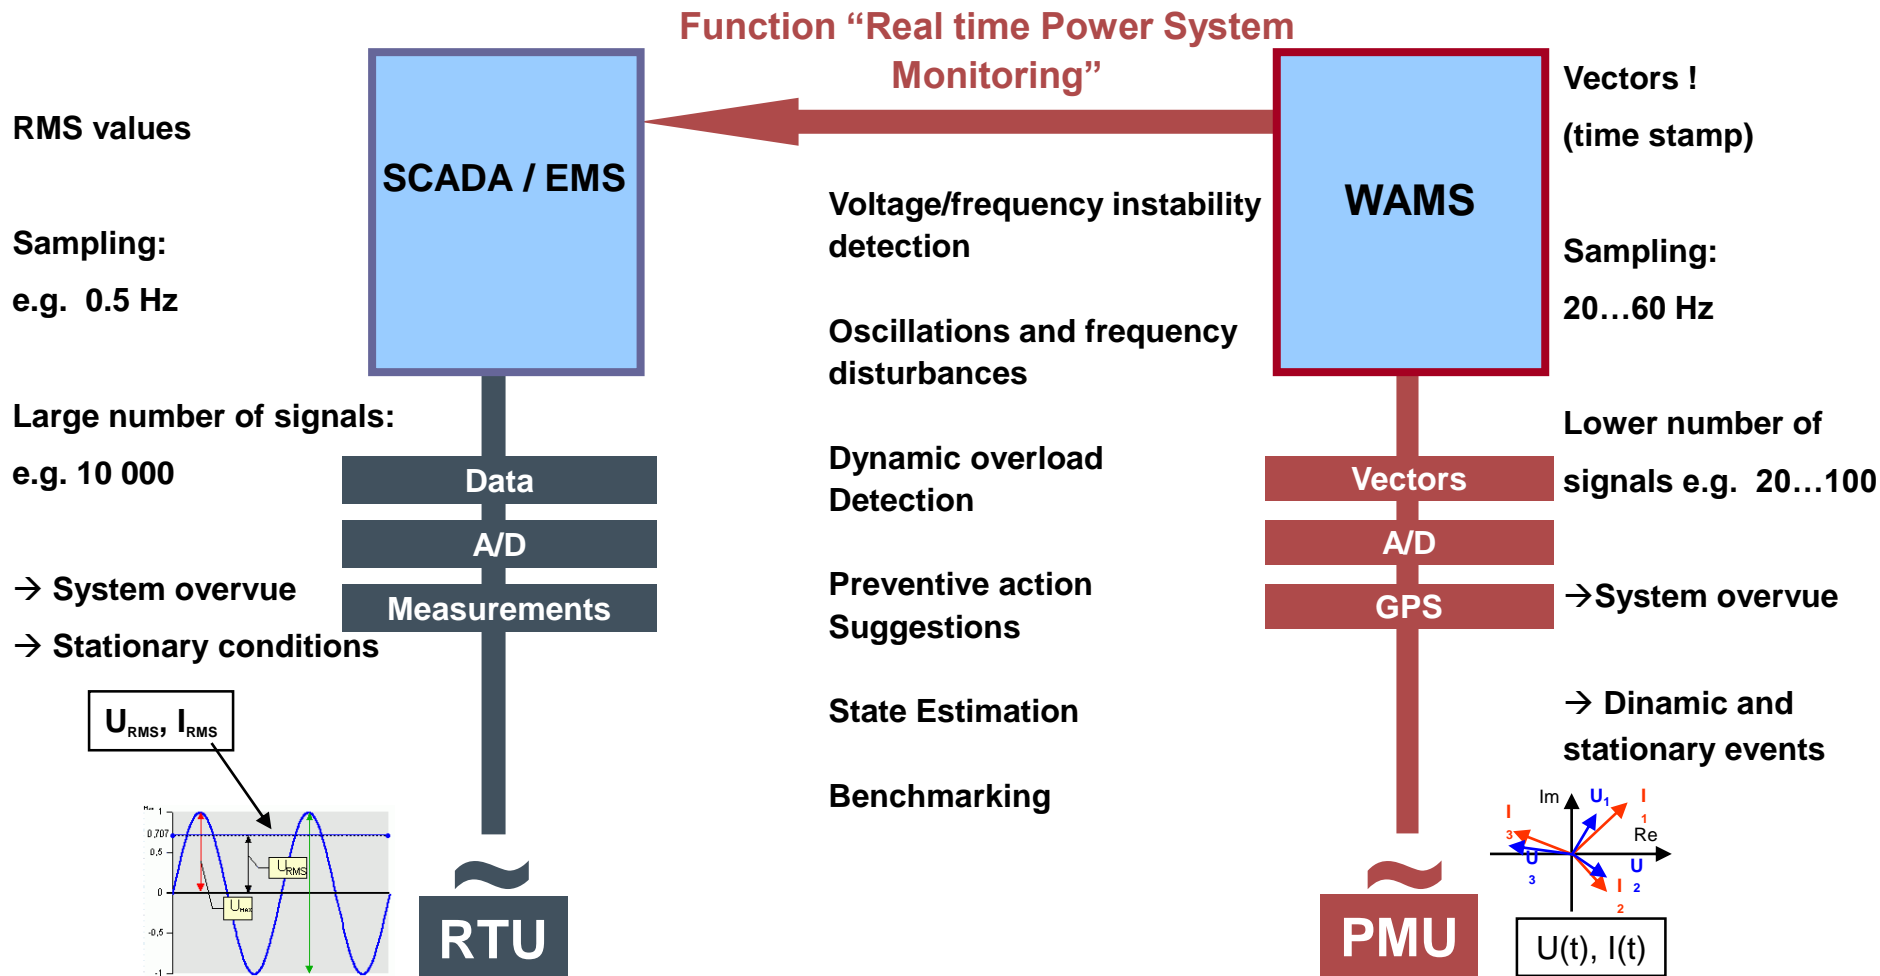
Function “Real time Power System Monitoring”

RMS values

Sampling:

e.g. 0.5 Hz

Large number of signals:

e.g. 10 000

→ System overvue

→ Stationary conditions

SCADA / EMS

Data

A/D

Measurements

RTU

$U_{RMS}$, $I_{RMS}$

1

0,707

0,5

0

-0,5

-1

$U_{RMS}$

$U_{Max}$

Voltage/frequency instability detection

Oscillations and frequency disturbances

Dynamic overload Detection

Preventive action Suggestions

State Estimation

Benchmarking

WAMS

Vectors

A/D

GPS

PMU

Vectors !

(time stamp)

Sampling:

20…60 Hz

Lower number of

signals e.g. 20…100

→System overvue

→ Dinamic and stationary events

Im

Re

$U_1$

$I_1$

$I_3$

$U_3$

$U_2$

$I_2$

U(t), I(t)